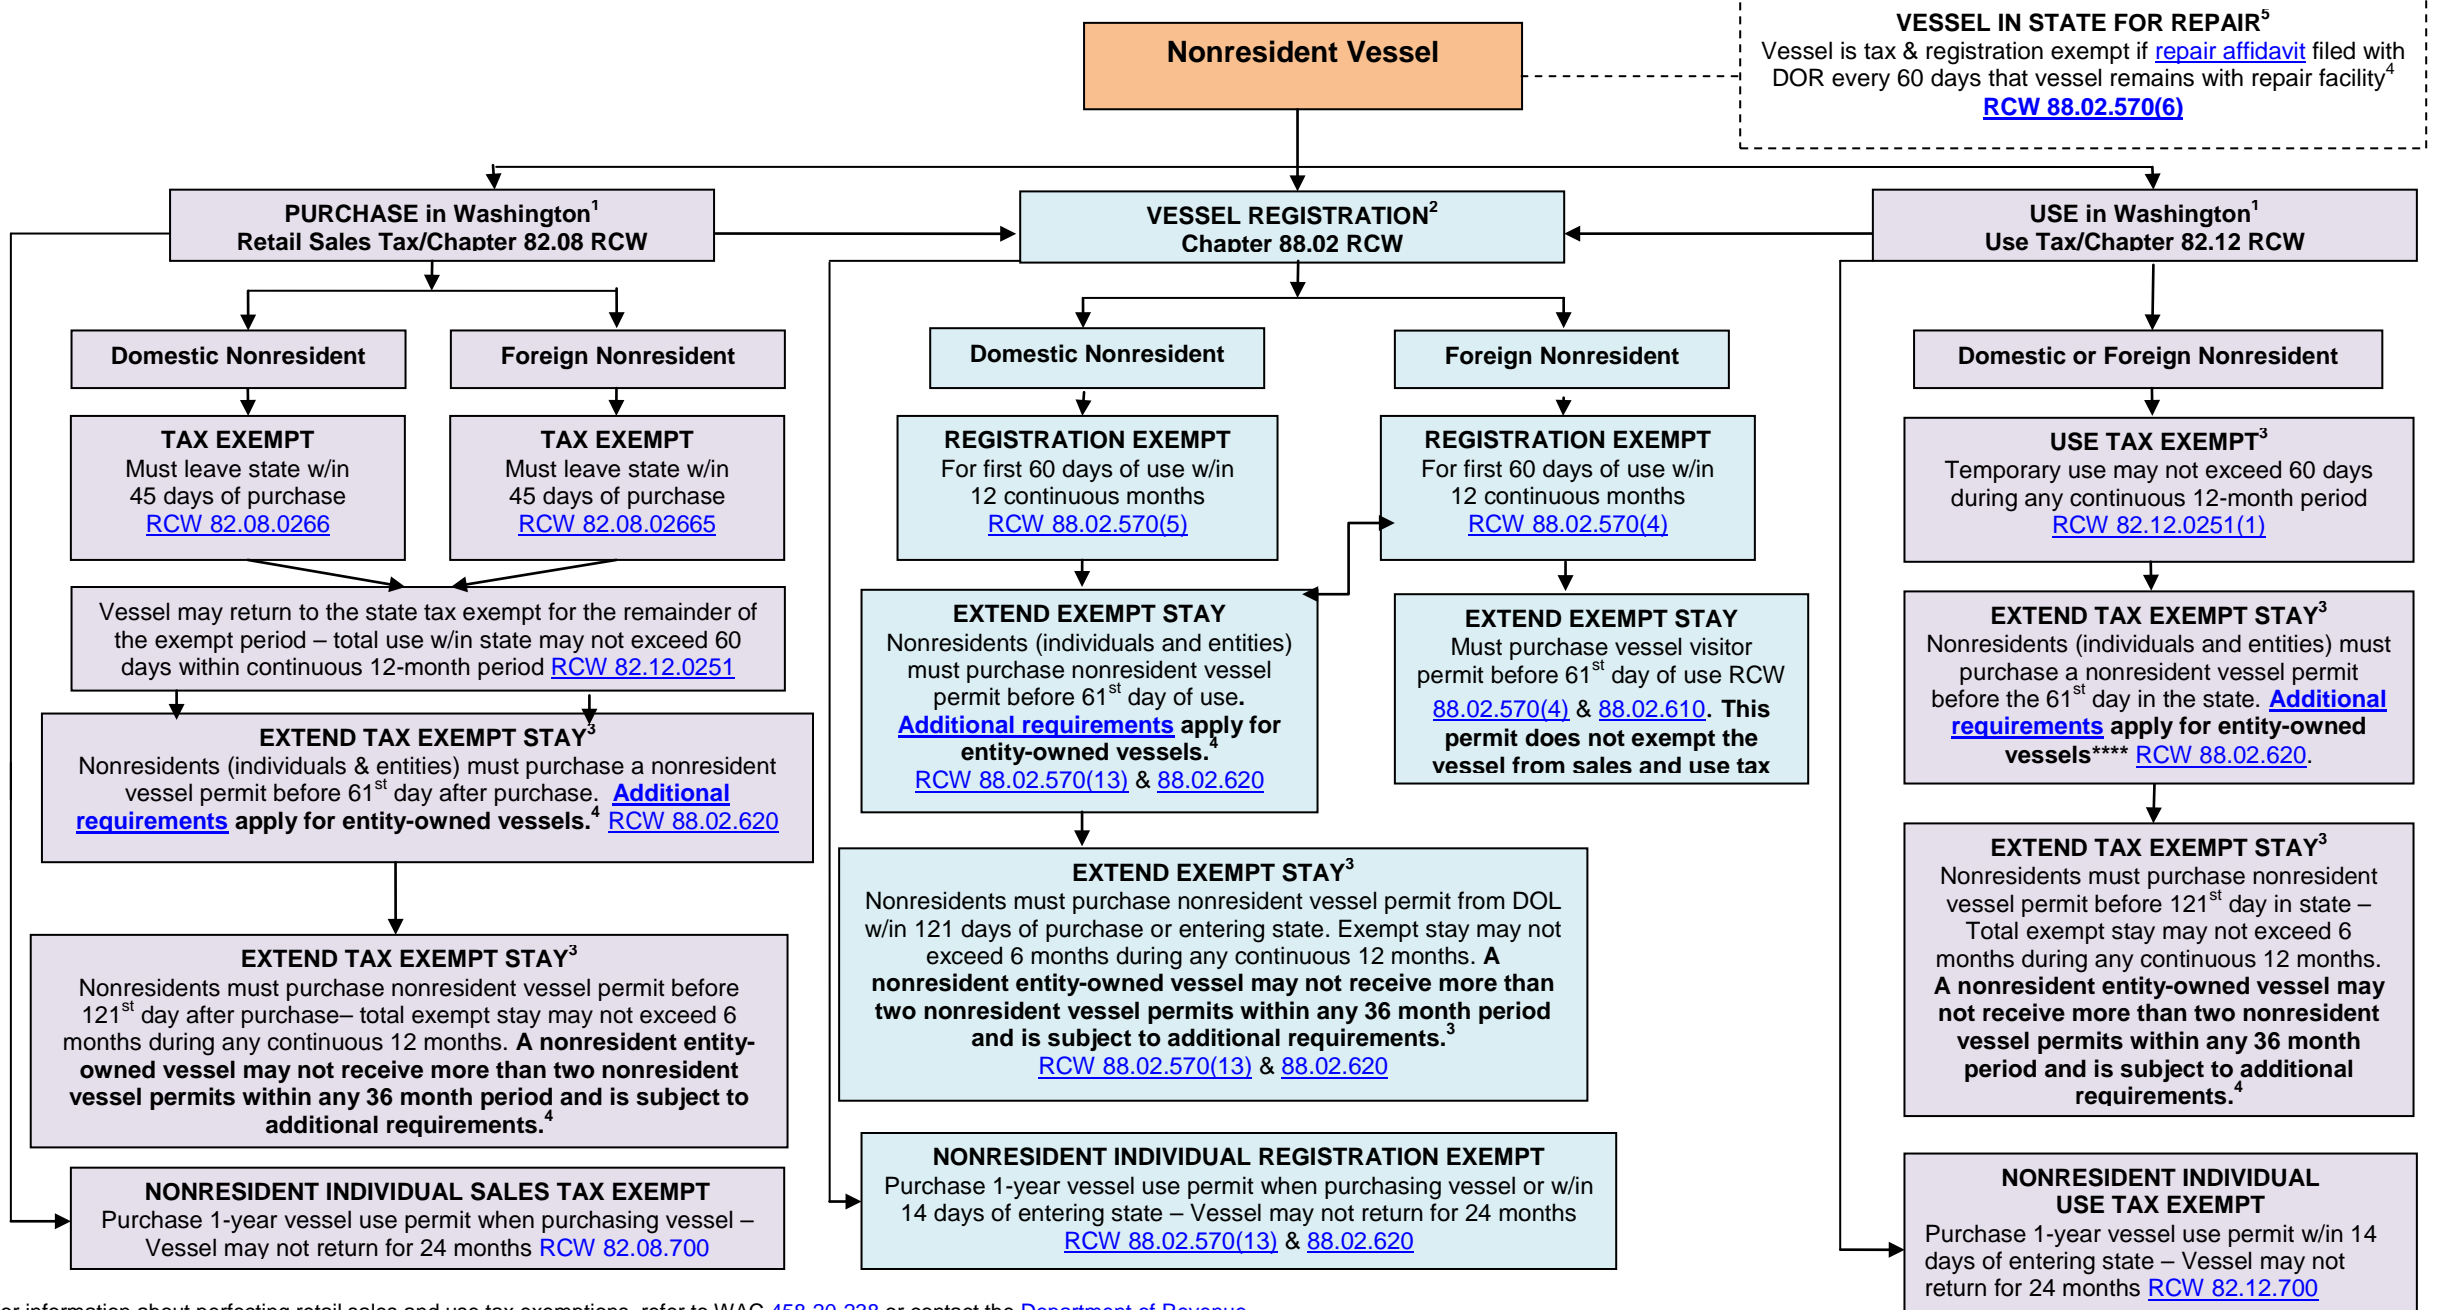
Nonresident Vessel

VESSEL IN STATE FOR REPAIR$^5$
Vessel is tax & registration exempt if repair affidavit filed with DOR every 60 days that vessel remains with repair facility$^4$
RCW 88.02.570(6)

PURCHASE in Washington$^1$
Retail Sales Tax/Chapter 82.08 RCW

VESSEL REGISTRATION$^2$
Chapter 88.02 RCW

USE in Washington$^1$
Use Tax/Chapter 82.12 RCW

Domestic Nonresident

Foreign Nonresident

TAX EXEMPT
Must leave state w/in 45 days of purchase
RCW 82.08.0266

TAX EXEMPT
Must leave state w/in 45 days of purchase
RCW 82.08.02665

Vessel may return to the state tax exempt for the remainder of the exempt period – total use w/in state may not exceed 60 days within continuous 12-month period RCW 82.12.0251

EXTEND TAX EXEMPT STAY$^3$
Nonresidents (individuals & entities) must purchase a nonresident vessel permit before 61$^{st}$ day after purchase. Additional requirements apply for entity-owned vessels.$^4$ RCW 88.02.620

EXTEND TAX EXEMPT STAY$^3$
Nonresidents must purchase nonresident vessel permit before 121$^{st}$ day after purchase– total exempt stay may not exceed 6 months during any continuous 12 months. A nonresident entity-owned vessel may not receive more than two nonresident vessel permits within any 36 month period and is subject to additional requirements.$^4$

NONRESIDENT INDIVIDUAL SALES TAX EXEMPT
Purchase 1-year vessel use permit when purchasing vessel – Vessel may not return for 24 months RCW 82.08.700

Domestic Nonresident

Foreign Nonresident

REGISTRATION EXEMPT
For first 60 days of use w/in 12 continuous months
RCW 88.02.570(5)

REGISTRATION EXEMPT
For first 60 days of use w/in 12 continuous months
RCW 88.02.570(4)

EXTEND EXEMPT STAY
Nonresidents (individuals and entities) must purchase nonresident vessel permit before 61$^{st}$ day of use.
Additional requirements apply for entity-owned vessels.$^4$
RCW 88.02.570(13) & 88.02.620

EXTEND EXEMPT STAY
Must purchase vessel visitor permit before 61$^{st}$ day of use RCW 88.02.570(4) & 88.02.610. This permit does not exempt the vessel from sales and use tax

EXTEND EXEMPT STAY$^3$
Nonresidents must purchase nonresident vessel permit from DOL w/in 121 days of purchase or entering state. Exempt stay may not exceed 6 months during any continuous 12 months. A nonresident entity-owned vessel may not receive more than two nonresident vessel permits within any 36 month period and is subject to additional requirements.$^3$
RCW 88.02.570(13) & 88.02.620

NONRESIDENT INDIVIDUAL REGISTRATION EXEMPT
Purchase 1-year vessel use permit when purchasing vessel or w/in 14 days of entering state – Vessel may not return for 24 months
RCW 88.02.570(13) & 88.02.620

Domestic or Foreign Nonresident

USE TAX EXEMPT$^3$
Temporary use may not exceed 60 days during any continuous 12-month period
RCW 82.12.0251(1)

EXTEND TAX EXEMPT STAY$^3$
Nonresidents (individuals and entities) must purchase a nonresident vessel permit before the 61$^{st}$ day in the state. Additional requirements apply for entity-owned vessels**** RCW 88.02.620.

EXTEND TAX EXEMPT STAY$^3$
Nonresidents must purchase nonresident vessel permit before 121$^{st}$ day in state – Total exempt stay may not exceed 6 months during any continuous 12 months. A nonresident entity-owned vessel may not receive more than two nonresident vessel permits within any 36 month period and is subject to additional requirements.$^4$

NONRESIDENT INDIVIDUAL USE TAX EXEMPT
Purchase 1-year vessel use permit w/in 14 days of entering state – Vessel may not return for 24 months RCW 82.12.700

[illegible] information about perfecting retail sales and use tax exemptions, refer to WAC 458-20-238 or contact the Department of Revenue